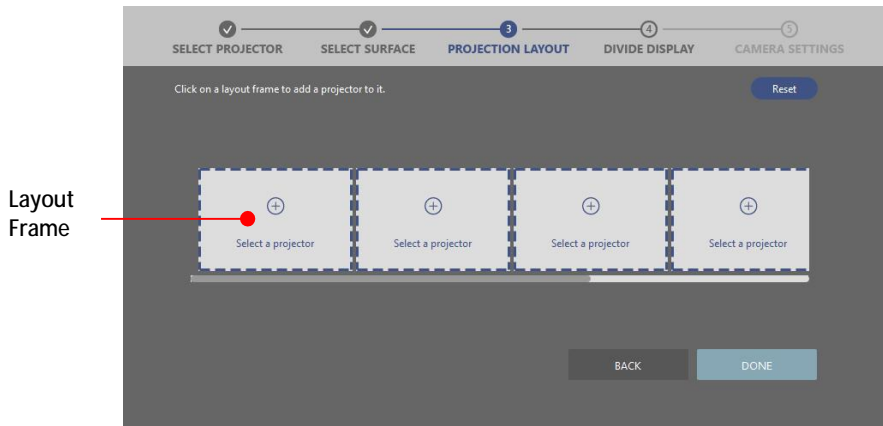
Layout Frame

SELECT PROJECTOR SELECT SURFACE 3 PROJECTION LAYOUT 4 DIVIDE DISPLAY 5 CAMERA SETTINGS

Click on a layout frame to add a projector to it.

Reset

Select a projector

Select a projector

Select a projector

Select a projector

BACK

DONE